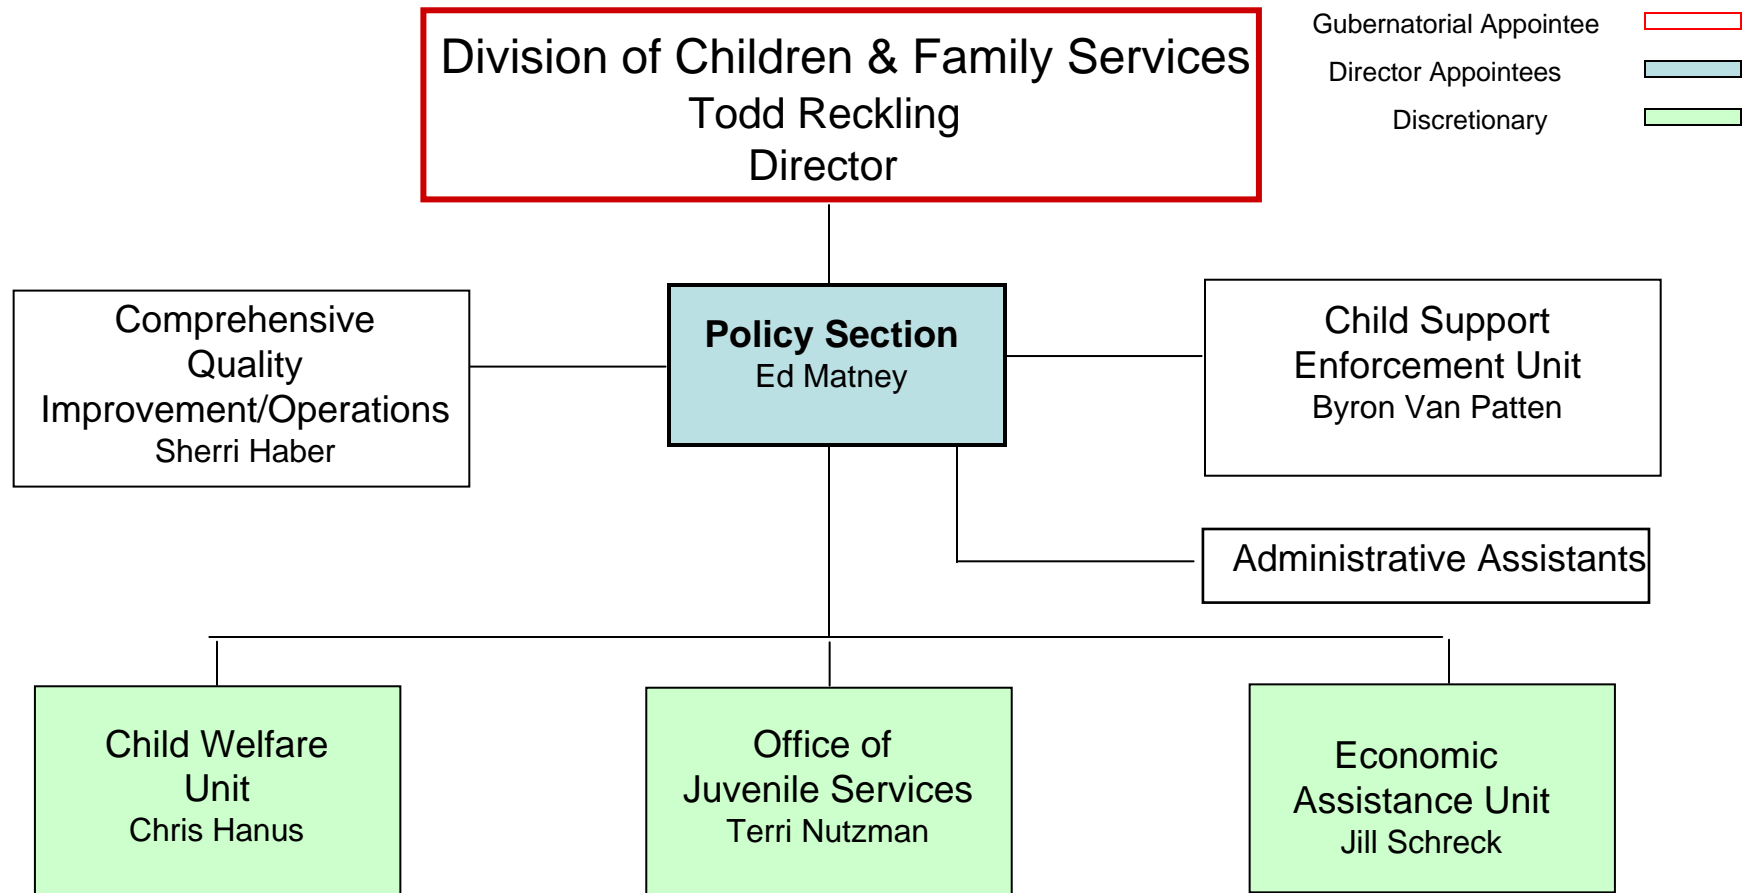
Gubernatorial Appointee
Director Appointees
Discretionary

Division of Children & Family Services
Todd Reckling
Director

Comprehensive Quality Improvement/Operations
Sherri Haber

**Policy Section**
Ed Matney

Child Support Enforcement Unit
Byron Van Patten

Administrative Assistants

Child Welfare Unit
Chris Hanus

Office of Juvenile Services
Terri Nutzman

Economic Assistance Unit
Jill Schreck